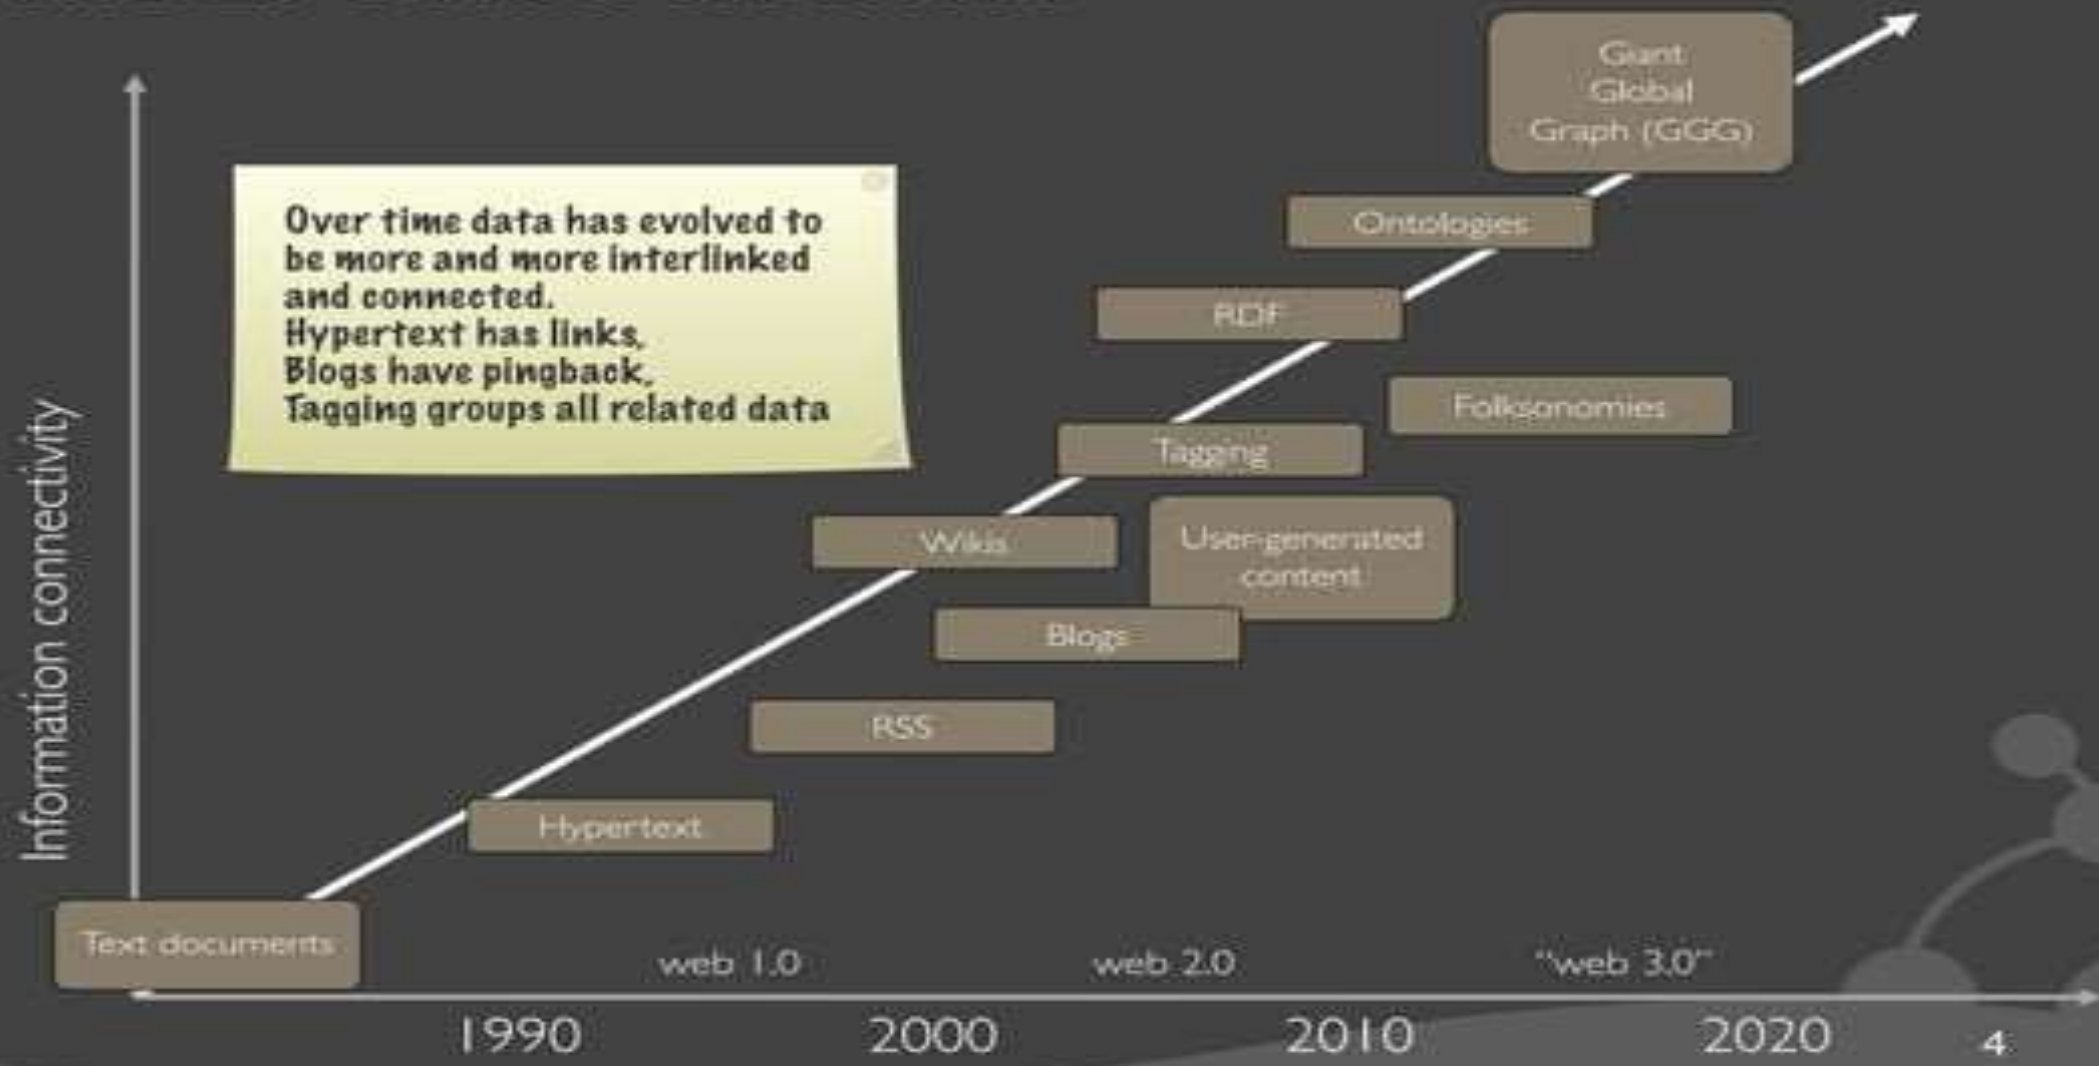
Over time data has evolved to be more and more interlinked and connected.
Hypertext has links,
Blogs have pingback,
Tagging groups all related data

Giant Global Graph (GGG)

Ontologies

RDF

Folksonomies

Tagging

Wikis

User-generated content

Blogs

RSS

Hypertext

Text documents

Information connectivity

web 1.0

web 2.0

"web 3.0"

1990

2000

2010

2020

4